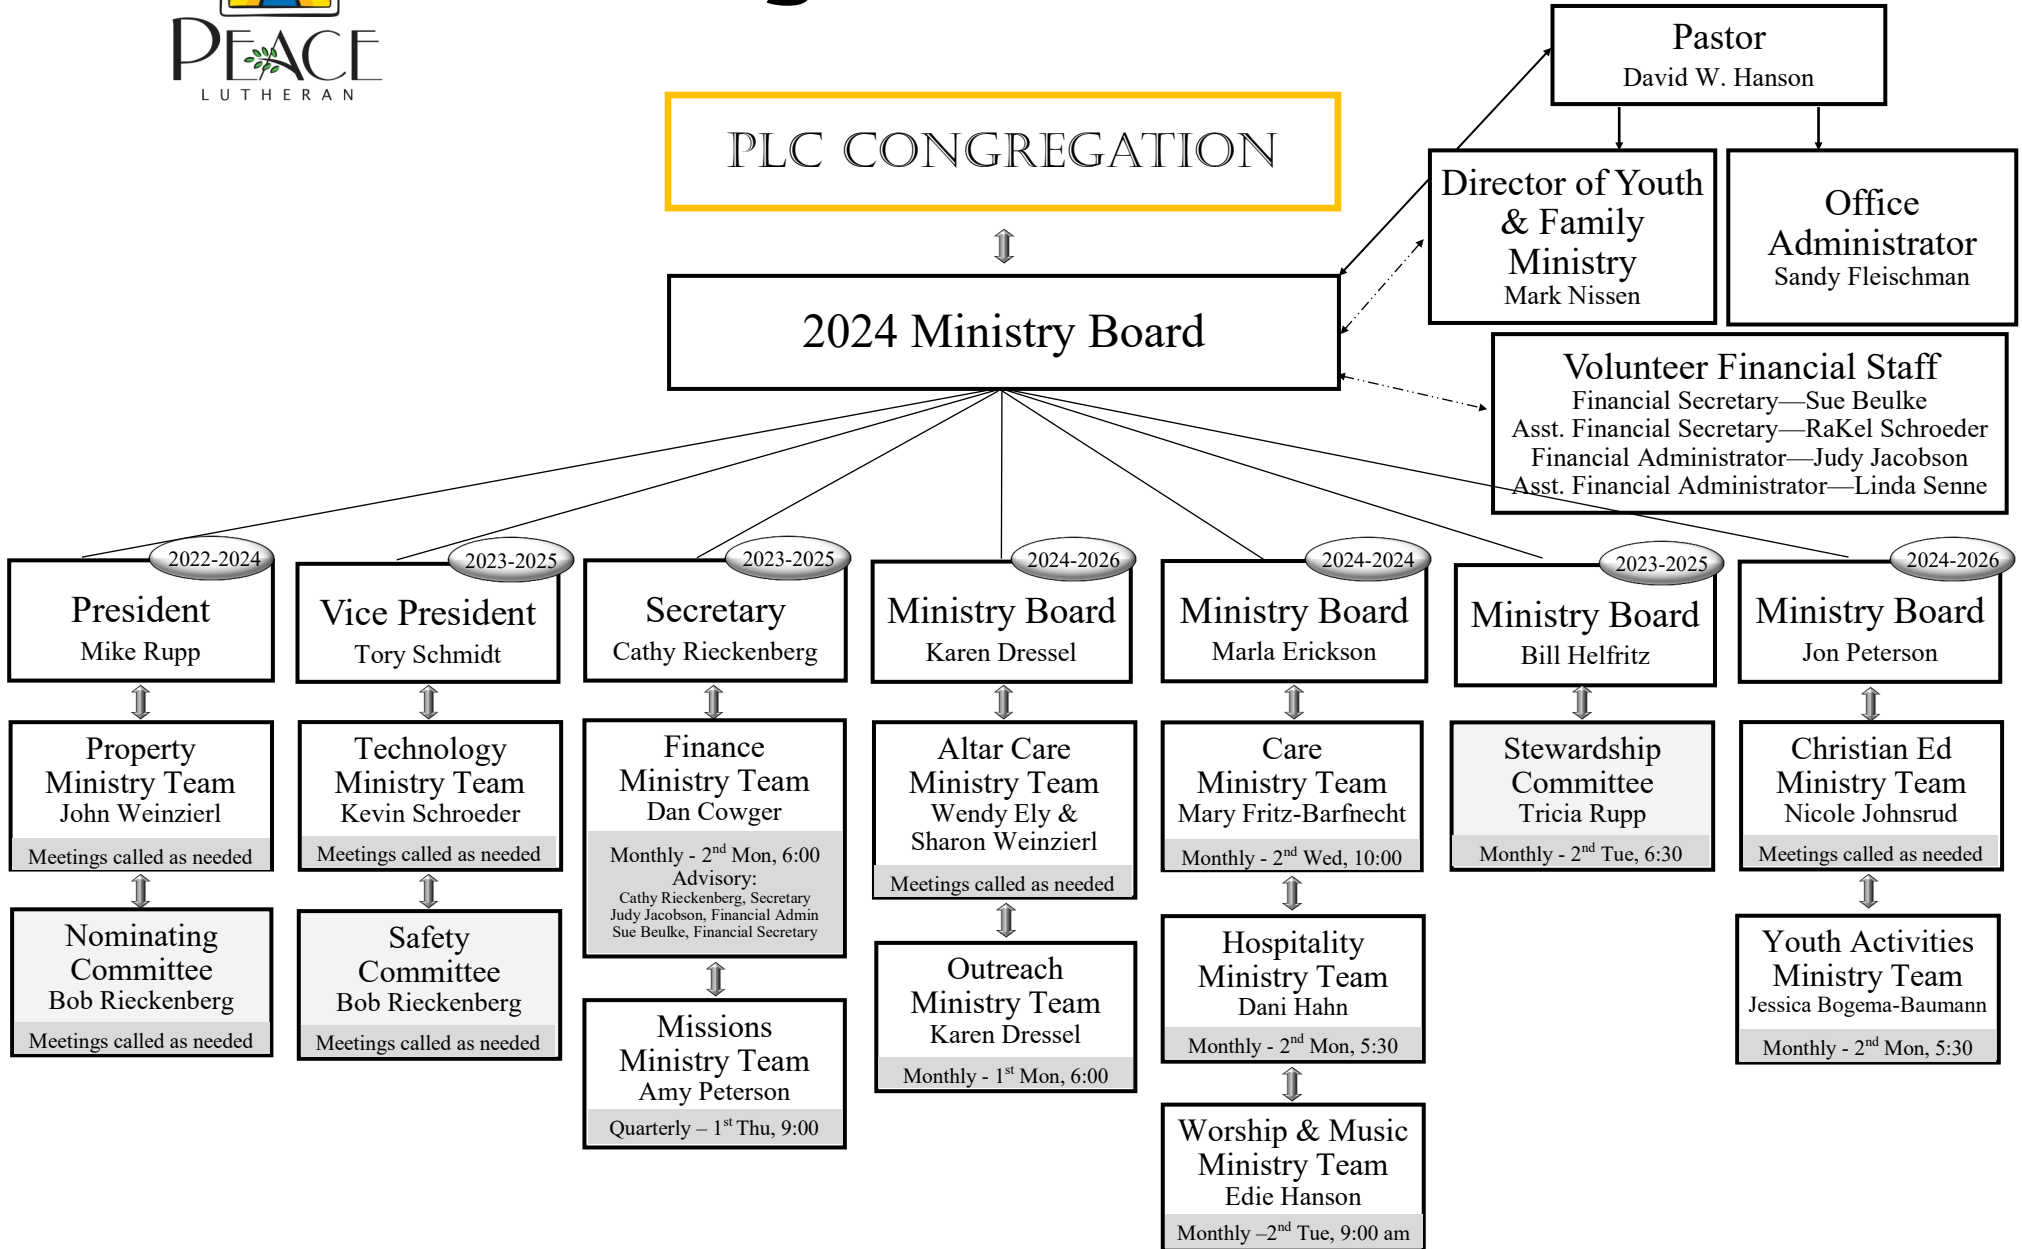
PEACE LUTHERAN

PLC CONGREGATION

Pastor
David W. Hanson

Director of Youth & Family Ministry
Mark Nissen

Office Administrator
Sandy Fleischman

2024 Ministry Board

Volunteer Financial Staff
Financial Secretary—Sue Beulke
Asst. Financial Secretary—RaKel Schroeder
Financial Administrator—Judy Jacobson
Asst. Financial Administrator—Linda Senne

2022-2024
President
Mike Rupp

Property Ministry Team
John Weinzierl
Meetings called as needed

Nominating Committee
Bob Rieckenberg
Meetings called as needed

2023-2025
Vice President
Tory Schmidt

Technology Ministry Team
Kevin Schroeder
Meetings called as needed

Safety Committee
Bob Rieckenberg
Meetings called as needed

2023-2025
Secretary
Cathy Rieckenberg

Finance Ministry Team
Dan Cowger
Monthly - 2$^{nd}$ Mon, 6:00
Advisory:
Cathy Rieckenberg, Secretary
Judy Jacobson, Financial Admin
Sue Beulke, Financial Secretary

Missions Ministry Team
Amy Peterson
Quarterly – 1$^{st}$ Thu, 9:00

2024-2026
Ministry Board
Karen Dressel

Altar Care Ministry Team
Wendy Ely & Sharon Weinzierl
Meetings called as needed

Outreach Ministry Team
Karen Dressel
Monthly - 1$^{st}$ Mon, 6:00

2024-2024
Ministry Board
Marla Erickson

Care Ministry Team
Mary Fritz-Barfnecht
Monthly - 2$^{nd}$ Wed, 10:00

Hospitality Ministry Team
Dani Hahn
Monthly - 2$^{nd}$ Mon, 5:30

Worship & Music Ministry Team
Edie Hanson
Monthly –2$^{nd}$ Tue, 9:00 am

2023-2025
Ministry Board
Bill Helfritz

Stewardship Committee
Tricia Rupp
Monthly - 2$^{nd}$ Tue, 6:30

2024-2026
Ministry Board
Jon Peterson

Christian Ed Ministry Team
Nicole Johnsrud
Meetings called as needed

Youth Activities Ministry Team
Jessica Bogema-Baumann
Monthly - 2$^{nd}$ Mon, 5:30